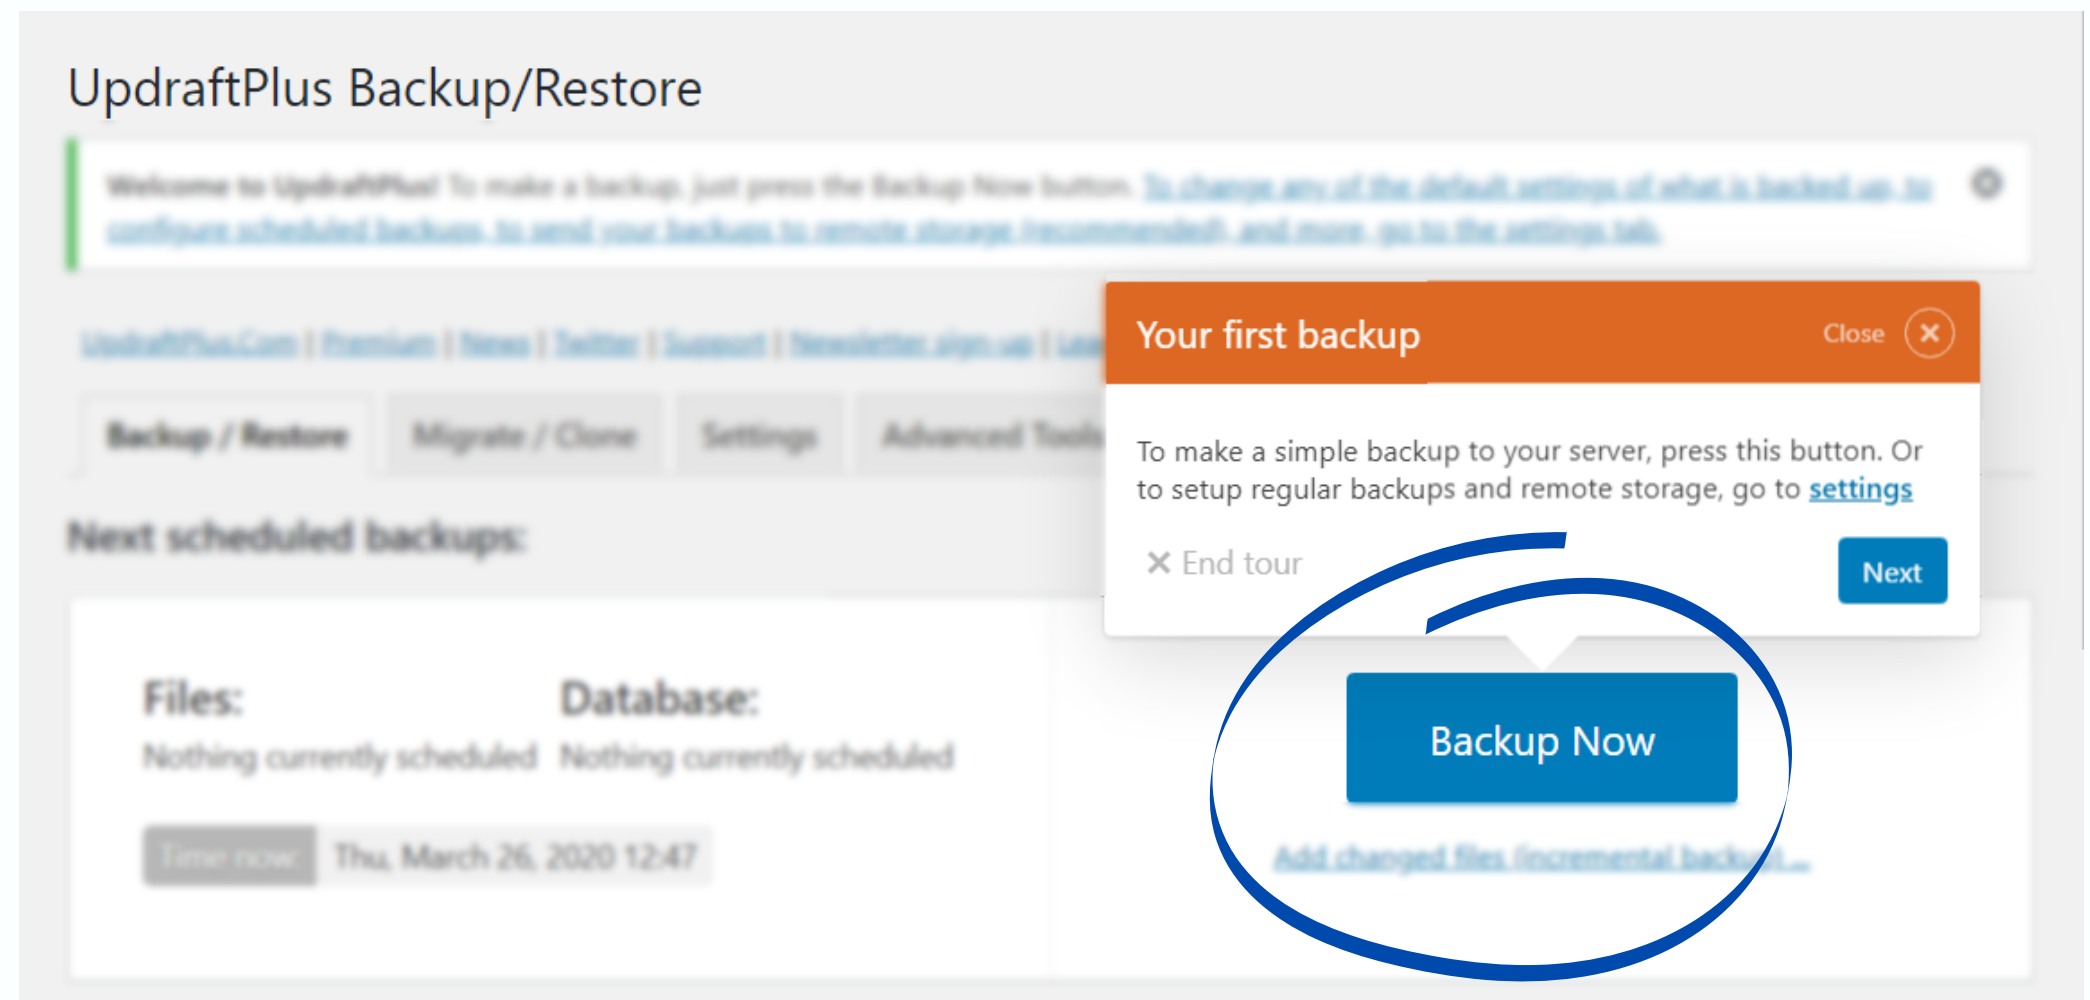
UpdraftPlus Backup/Restore

Welcome to UpdraftPlus! To make a backup, just press the Backup Now button. To change any of the default settings of what is backed up, to configure scheduled backups, to send your backups to remote storage (recommended), and more, go to the settings tab.

UpdraftPlus.Com | Premium | News | Twitter | Support | Newsletter sign-up | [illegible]

Backup / Restore | Migrate / Clone | Settings | Advanced Tools

Next scheduled backups:

Files:
Nothing currently scheduled

Database:
Nothing currently scheduled

Time now Thu, March 26, 2020 12:47

Your first backup
Close

To make a simple backup to your server, press this button. Or to setup regular backups and remote storage, go to settings

✕ End tour
Next

Backup Now

Add changed files (incremental backup) ...